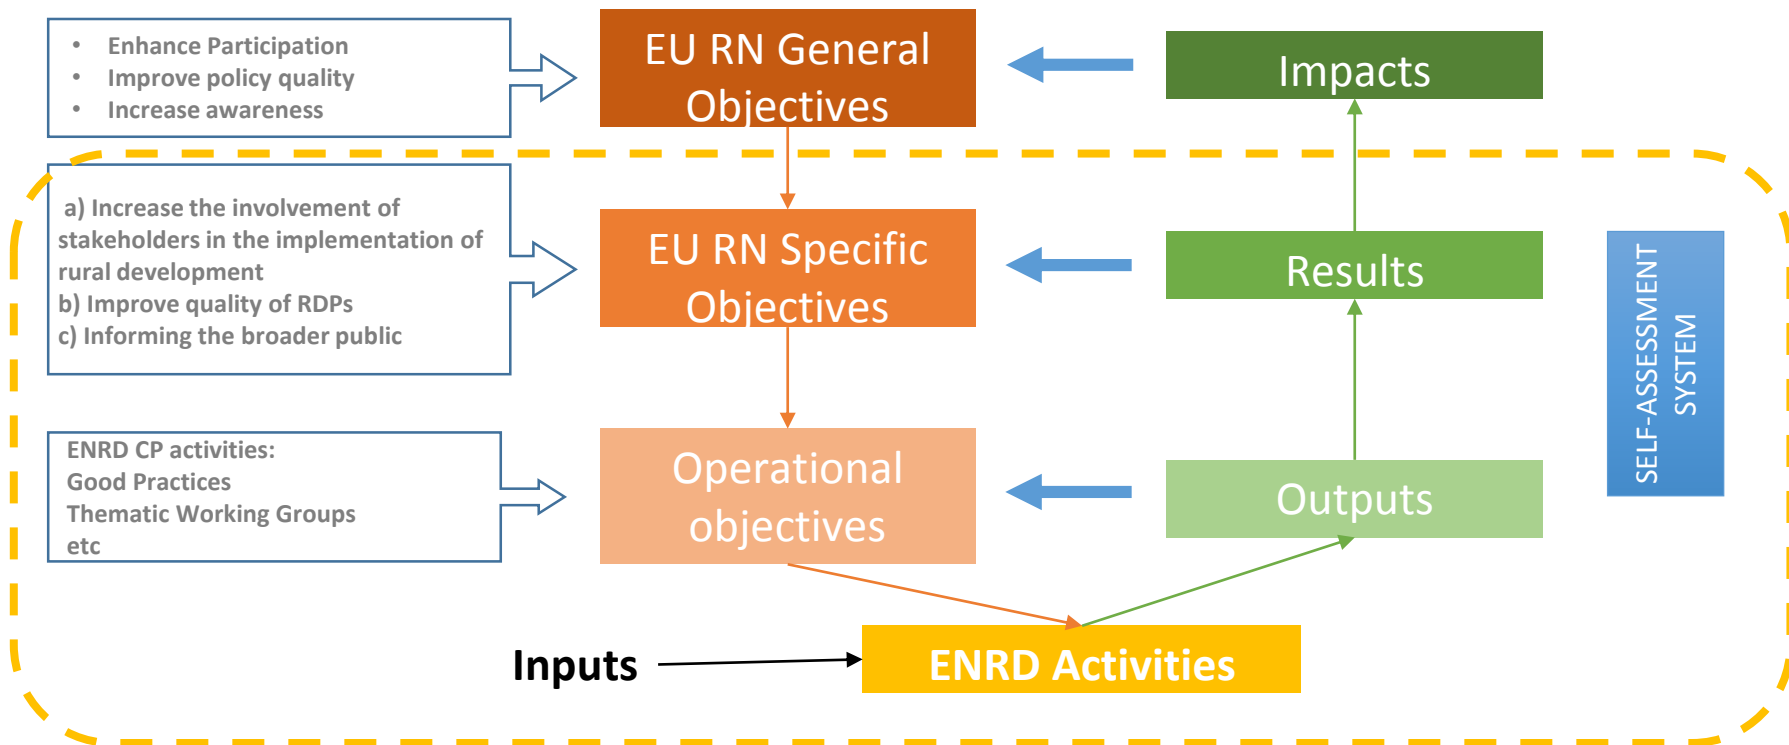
• Enhance Participation
• Improve policy quality
• Increase awareness

EU RN General Objectives

Impacts

a) Increase the involvement of stakeholders in the implementation of rural development
b) Improve quality of RDPs
c) Informing the broader public

EU RN Specific Objectives

Results

SELF-ASSESSMENT SYSTEM

ENRD CP activities:
Good Practices
Thematic Working Groups
etc

Operational objectives

Outputs

Inputs

ENRD Activities